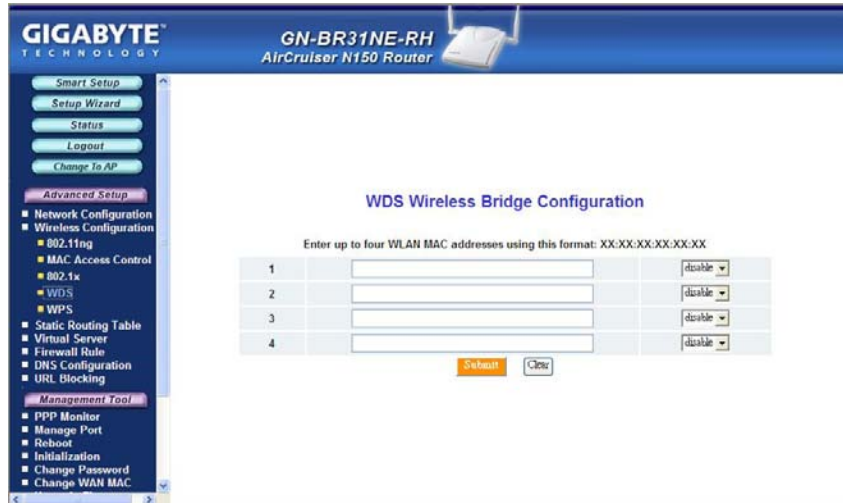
GIGABYTE
TECHNOLOGY

GN-BR31NE-RH
AirCruiser N150 Router

Smart Setup
Setup Wizard
Status
Logout
Change To AP

Advanced Setup
Network Configuration
Wireless Configuration
802.11ng
MAC Access Control
802.1x
WDS
WPS
Static Routing Table
Virtual Server
Firewall Rule
DNS Configuration
URL Blocking

Management Tool
PPP Monitor
Manage Port
Reboot
Initialization
Change Password
Change WAN MAC

WDS Wireless Bridge Configuration

Enter up to four WLAN MAC addresses using this format: XX:XX:XX:XX:XX:XX

| 1 | | disable |
|---|---|---|
| 2 | | disable |
| 3 | | disable |
| 4 | | disable |

Submit Clear